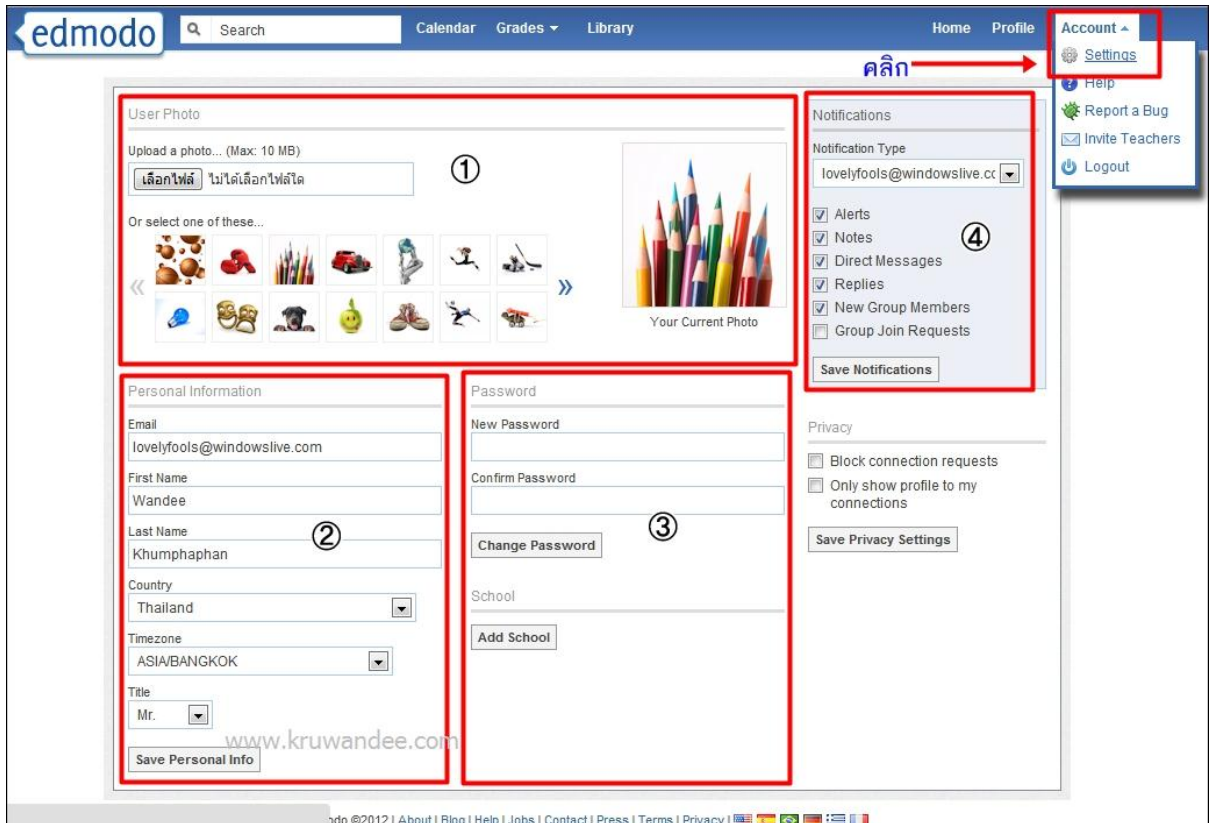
edmodo Search Calendar Grades Library Home Profile Account

Settings
Help
Report a Bug
Invite Teachers
Logout

คลิก

User Photo
Upload a photo... (Max: 10 MB)
เลือกไฟล์ ไม่ได้เลือกไฟล์ใด
①
Or select one of these...
« »
Your Current Photo

Notifications
Notification Type
lovelyfools@windowslive.cc
Alerts
Notes
Direct Messages
Replies
New Group Members
Group Join Requests
④
Save Notifications

Personal Information
Email
lovelyfools@windowslive.com
First Name
Wandee
Last Name
Khumphaphan
②
Country
Thailand
Timezone
ASIA/BANGKOK
Title
Mr.
www.kruwandee.com
Save Personal Info

Password
New Password
Confirm Password
③
Change Password
School
Add School

Privacy
Block connection requests
Only show profile to my connections
Save Privacy Settings

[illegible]do ©2012 | About | Blog | Help | Jobs | Contact | Press | Terms | Privacy |